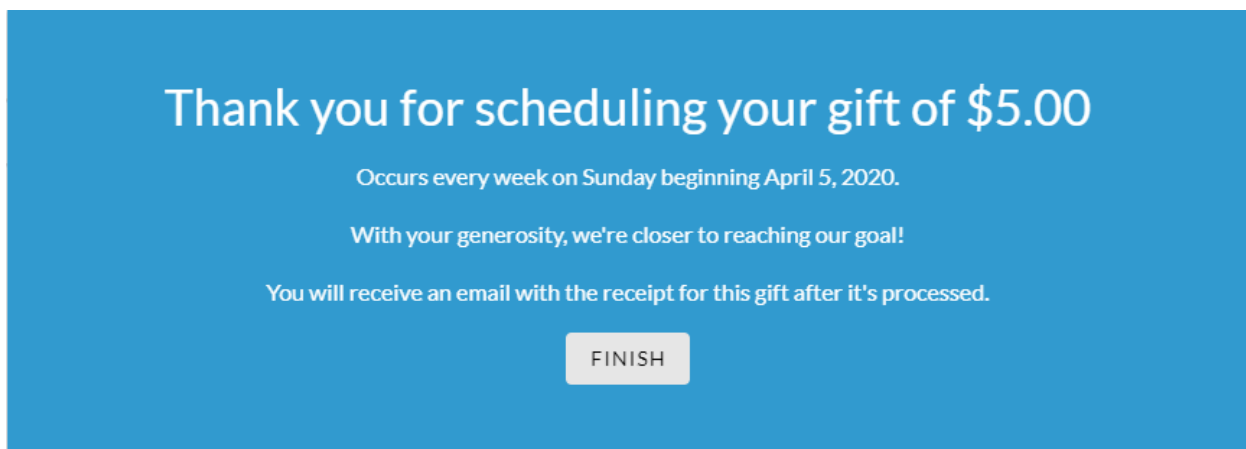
Thank you for scheduling your gift of \$5.00

Occurs every week on Sunday beginning April 5, 2020.

With your generosity, we're closer to reaching our goal!

You will receive an email with the receipt for this gift after it's processed.

FINISH